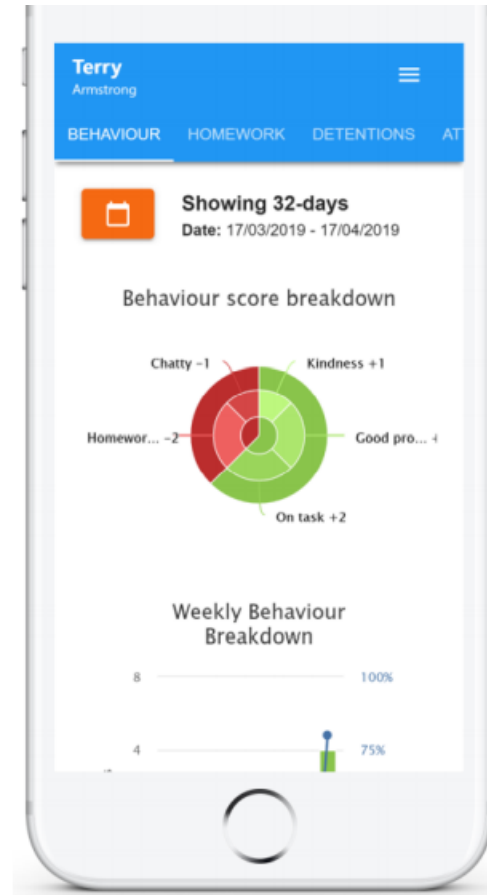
Terry
Armstrong

BEHAVIOUR HOMEWORK DETENTIONS AT

Showing 32-days
Date: 17/03/2019 - 17/04/2019

Behaviour score breakdown

Chatty -1
Kindness +1
Homewor... -2
Good pro... +
On task +2

Weekly Behaviour Breakdown

8
100%
4
75%